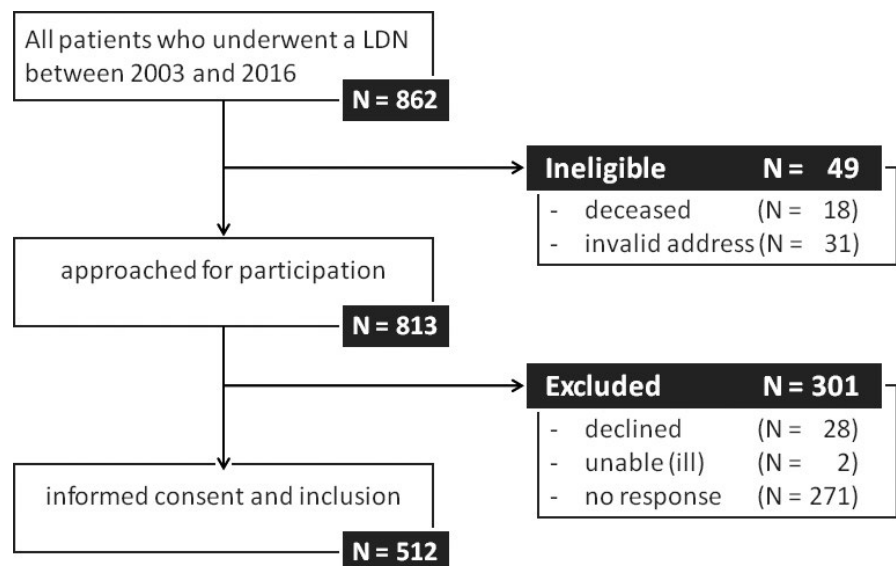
All patients who underwent a LDN between 2003 and 2016

N = 862

Ineligible N = 49

- deceased (N = 18)
- invalid address (N = 31)

approached for participation

N = 813

Excluded N = 301

- declined (N = 28)
- unable (ill) (N = 2)
- no response (N = 271)

informed consent and inclusion

N = 512